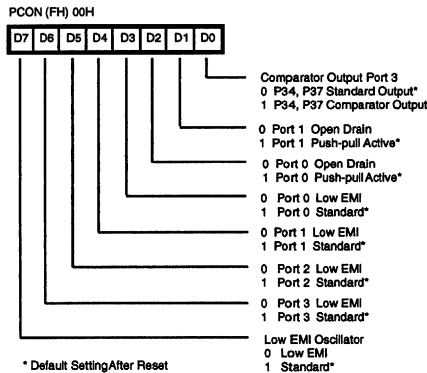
PCON (FH) 00H

| D7 | D6 | D5 | D4 | D3 | D2 | D1 | D0 |
|---|---|---|---|---|---|---|---|

Comparator Output Port 3
0 P34, P37 Standard Output*
1 P34, P37 Comparator Output

0 Port 1 Open Drain
1 Port 1 Push-pull Active*

0 Port 0 Open Drain
1 Port 0 Push-pull Active*

0 Port 0 Low EMI
1 Port 0 Standard*

0 Port 1 Low EMI
1 Port 1 Standard*

0 Port 2 Low EMI
1 Port 2 Standard*

0 Port 3 Low EMI
1 Port 3 Standard*

Low EMI Oscillator
0 Low EMI
1 Standard*

* Default SettingAfter Reset